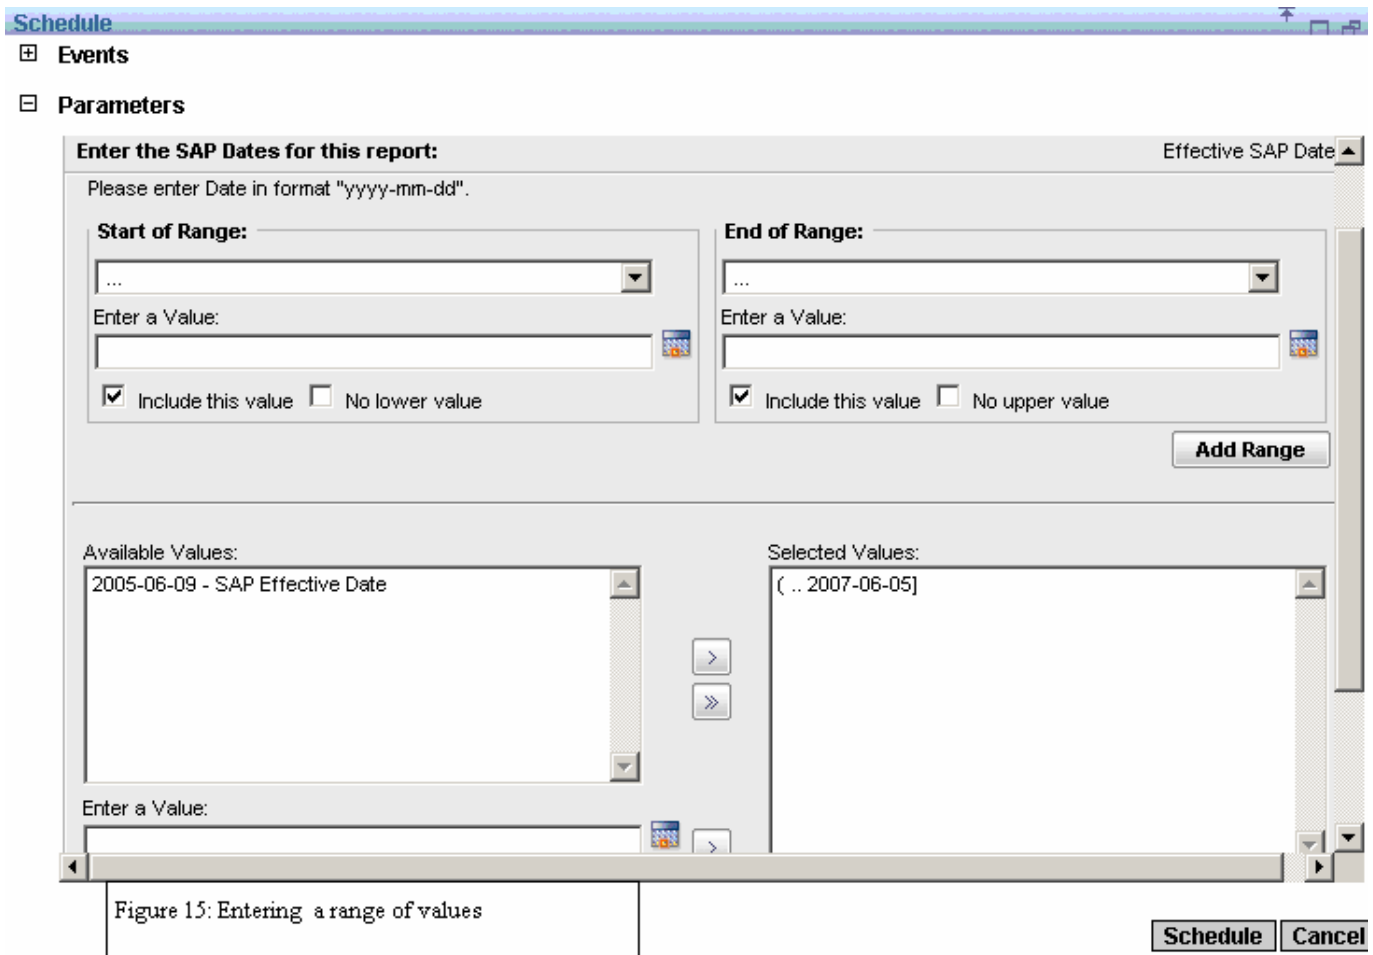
Schedule

Events

Parameters

Enter the SAP Dates for this report:

Effective SAP Date

Please enter Date in format "yyyy-mm-dd".

Start of Range:

...

Enter a Value:

Include this value No lower value

End of Range:

...

Enter a Value:

Include this value No upper value

Add Range

Available Values:

2005-06-09 - SAP Effective Date

Selected Values:

( .. 2007-06-05]

Enter a Value:

Figure 15: Entering a range of values

Schedule Cancel